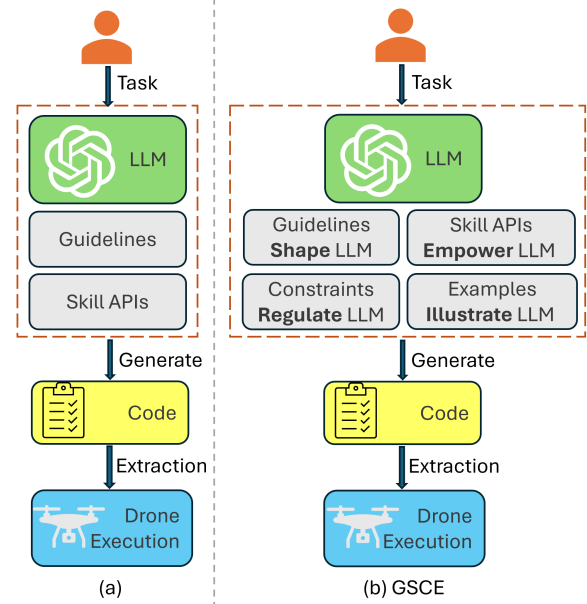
Task

LLM

Guidelines

Skill APIs

Generate

Code

Extraction

Drone Execution

(a)

Task

LLM

Guidelines **Shape** LLM

Skill APIs **Empower** LLM

Constraints **Regulate** LLM

Examples **Illustrate** LLM

Generate

Code

Extraction

Drone Execution

(b) GSCE